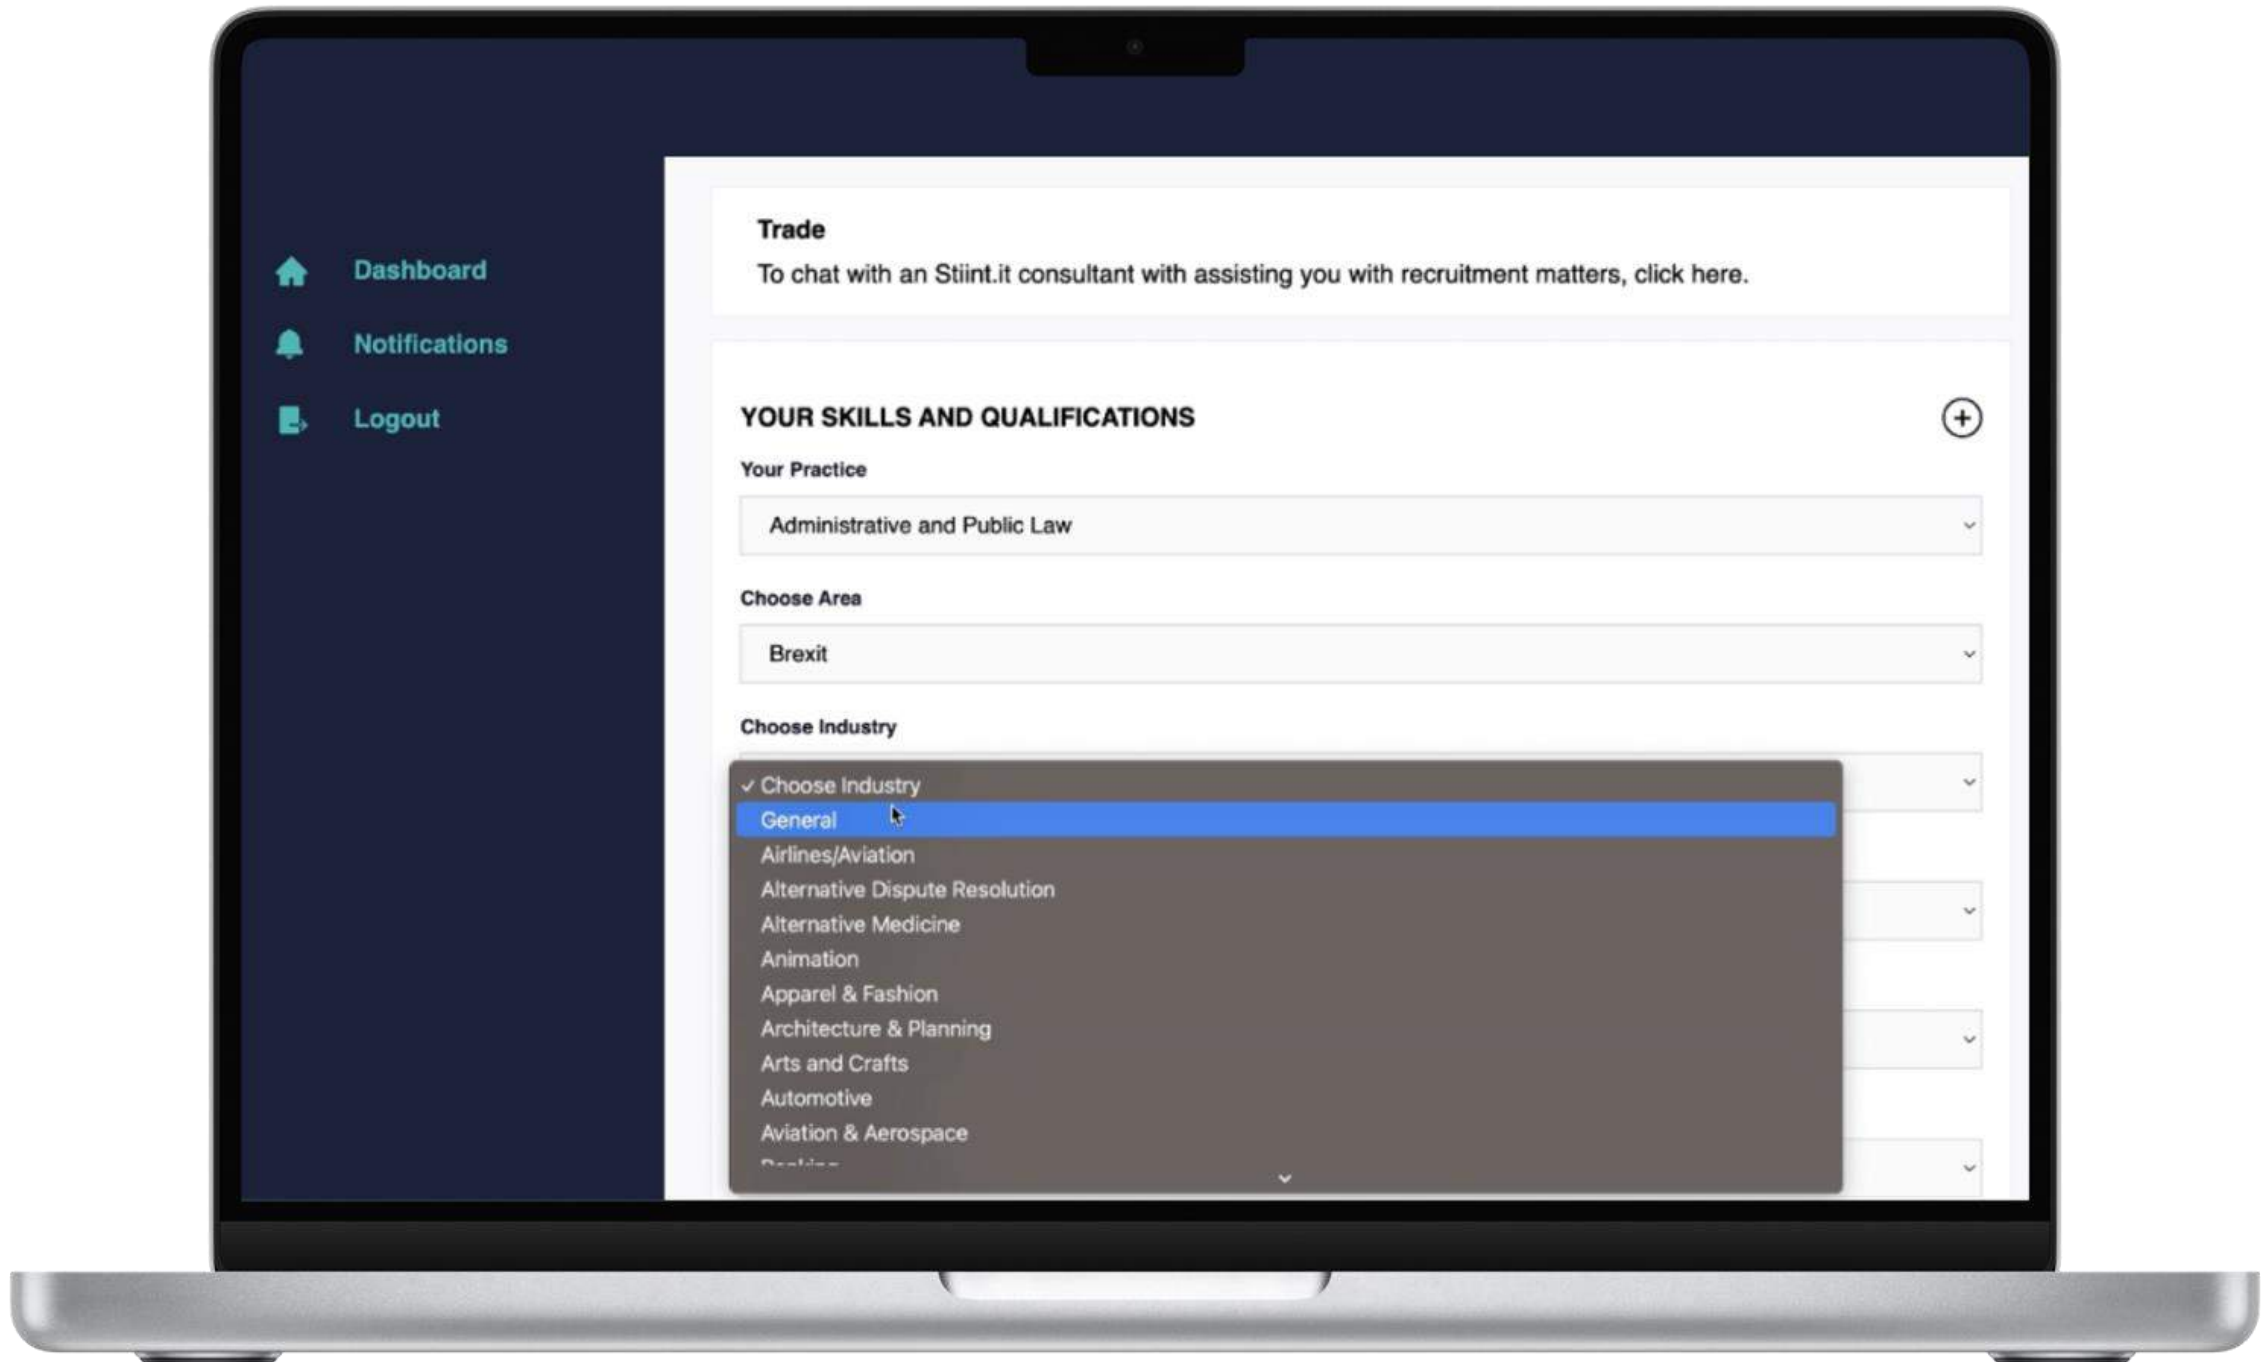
Dashboard

Notifications

Logout

Trade

To chat with an Stiint.it consultant with assisting you with recruitment matters, click here.

YOUR SKILLS AND QUALIFICATIONS

Your Practice

Administrative and Public Law

Choose Area

Brexit

Choose Industry

✓ Choose Industry
General
Airlines/Aviation
Alternative Dispute Resolution
Alternative Medicine
Animation
Apparel & Fashion
Architecture & Planning
Arts and Crafts
Automotive
Aviation & Aerospace
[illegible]